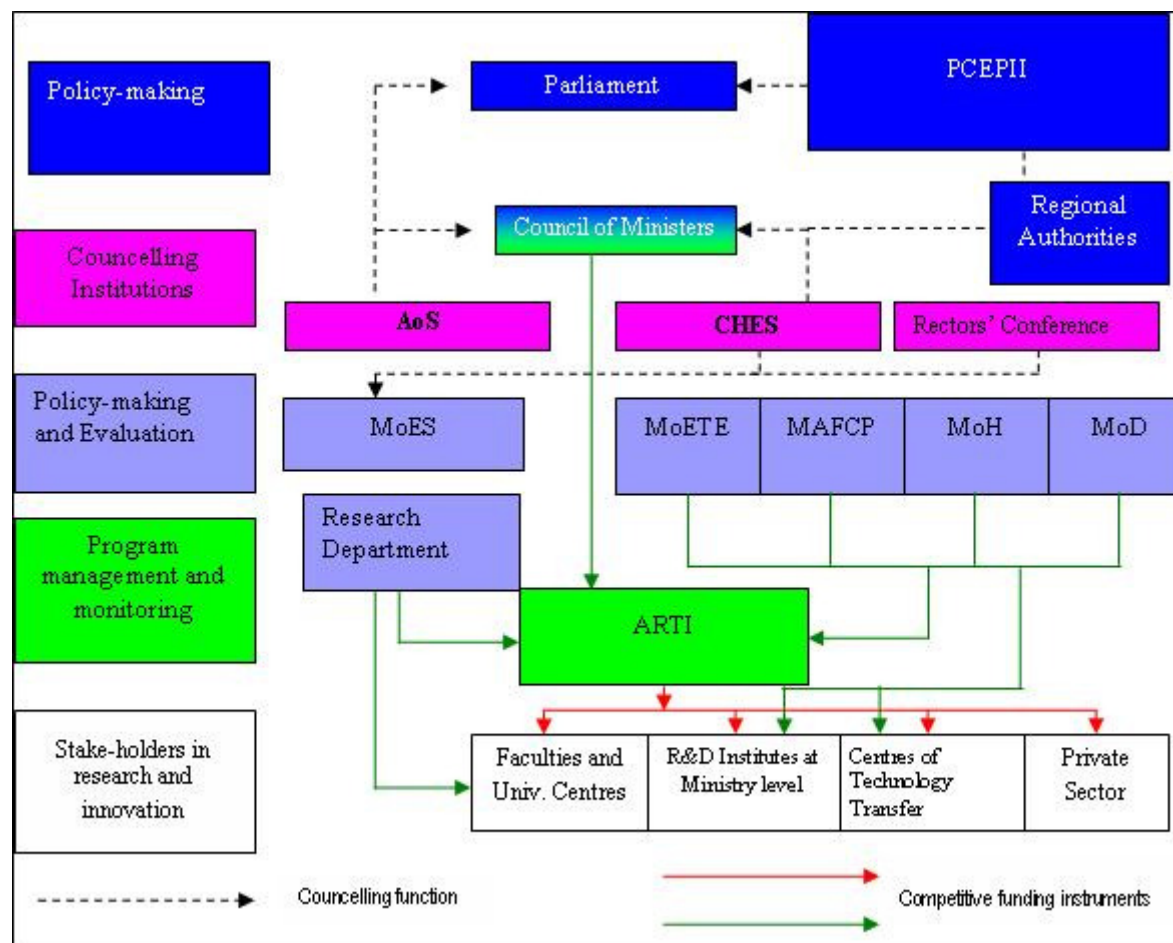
Policy-making

Parliament

PCEPII

Regional Authorities

Council of Ministers

Councelling Institutions

AoS

CHES

Rectors' Conference

Policy-making and Evaluation

MoES

MoETE

MAFCP

MoH

MoD

Research Department

Program management and monitoring

ARTI

Stake-holders in research and innovation

Faculties and Univ. Centres

R&D Institutes at Ministry level

Centres of Technology Transfer

Private Sector

Councelling function

Competitive funding instruments